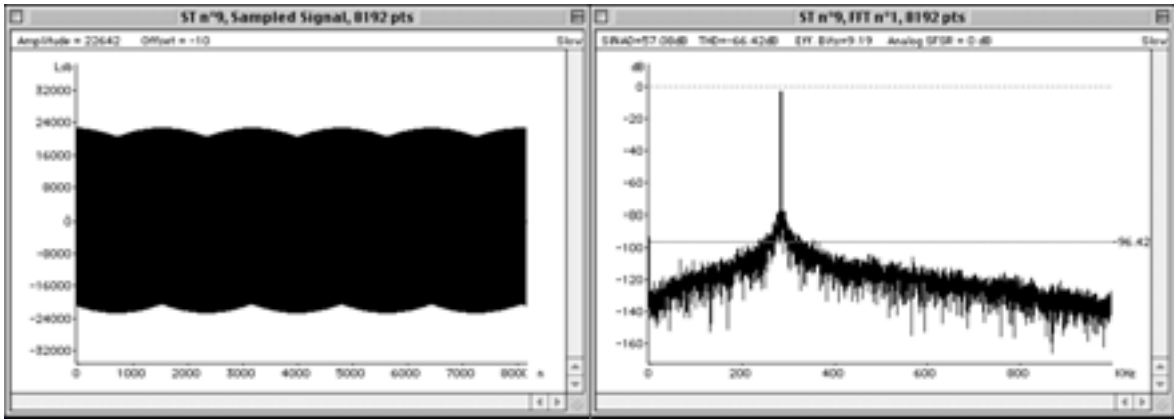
ST n°9, Sampled Signal, 8192 pts

Amplitude = 22642 Offset = -10 Slow

Lsb

32000
24000
16000
8000
0
-8000
-16000
-24000
-32000

0 1000 2000 3000 4000 5000 6000 7000 8000 n

ST n°9, FFT n°1, 8192 pts

SINAD=57.00dB THD=-66.42dB Eff. Bits=9.19 Analog SFDR = 0 dB Slow

dB

0
-20
-40
-60
-80
-100
-120
-140
-160

-96.42

0 200 400 600 800 KHz